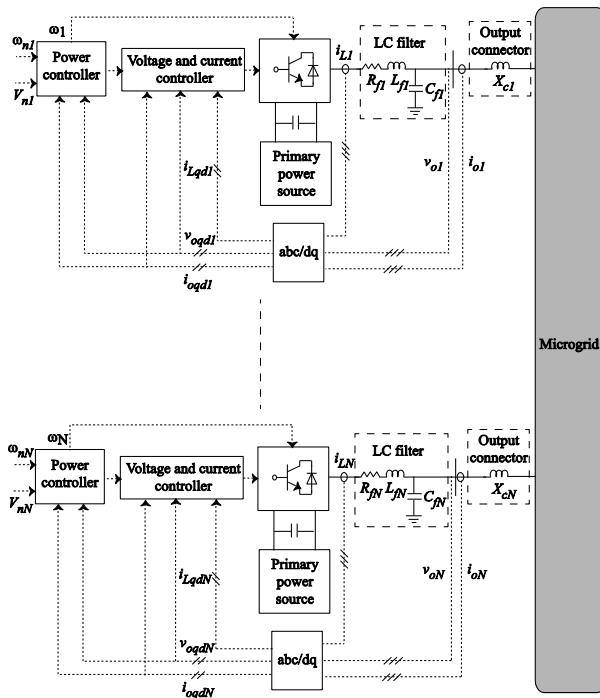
$\omega_1$

$\omega_{n1}$

$V_{n1}$

Power controller

Voltage and current controller

$i_{L1}$

LC filter

$R_{f1}$ $L_{f1}$ $C_{f1}$

Output connector

$X_{c1}$

$i_{Lqd1}$

Primary power source

$v_{o1}$ $i_{o1}$

$v_{oqd1}$

abc/dq

$i_{oqd1}$

Microgrid

$\omega_N$

$\omega_{nN}$

$V_{nN}$

Power controller

Voltage and current controller

$i_{LN}$

LC filter

$R_{fN}$ $L_{fN}$ $C_{fN}$

Output connector

$X_{cN}$

$i_{LqdN}$

Primary power source

$v_{oN}$ $i_{oN}$

$v_{oqdN}$

abc/dq

$i_{oqdN}$